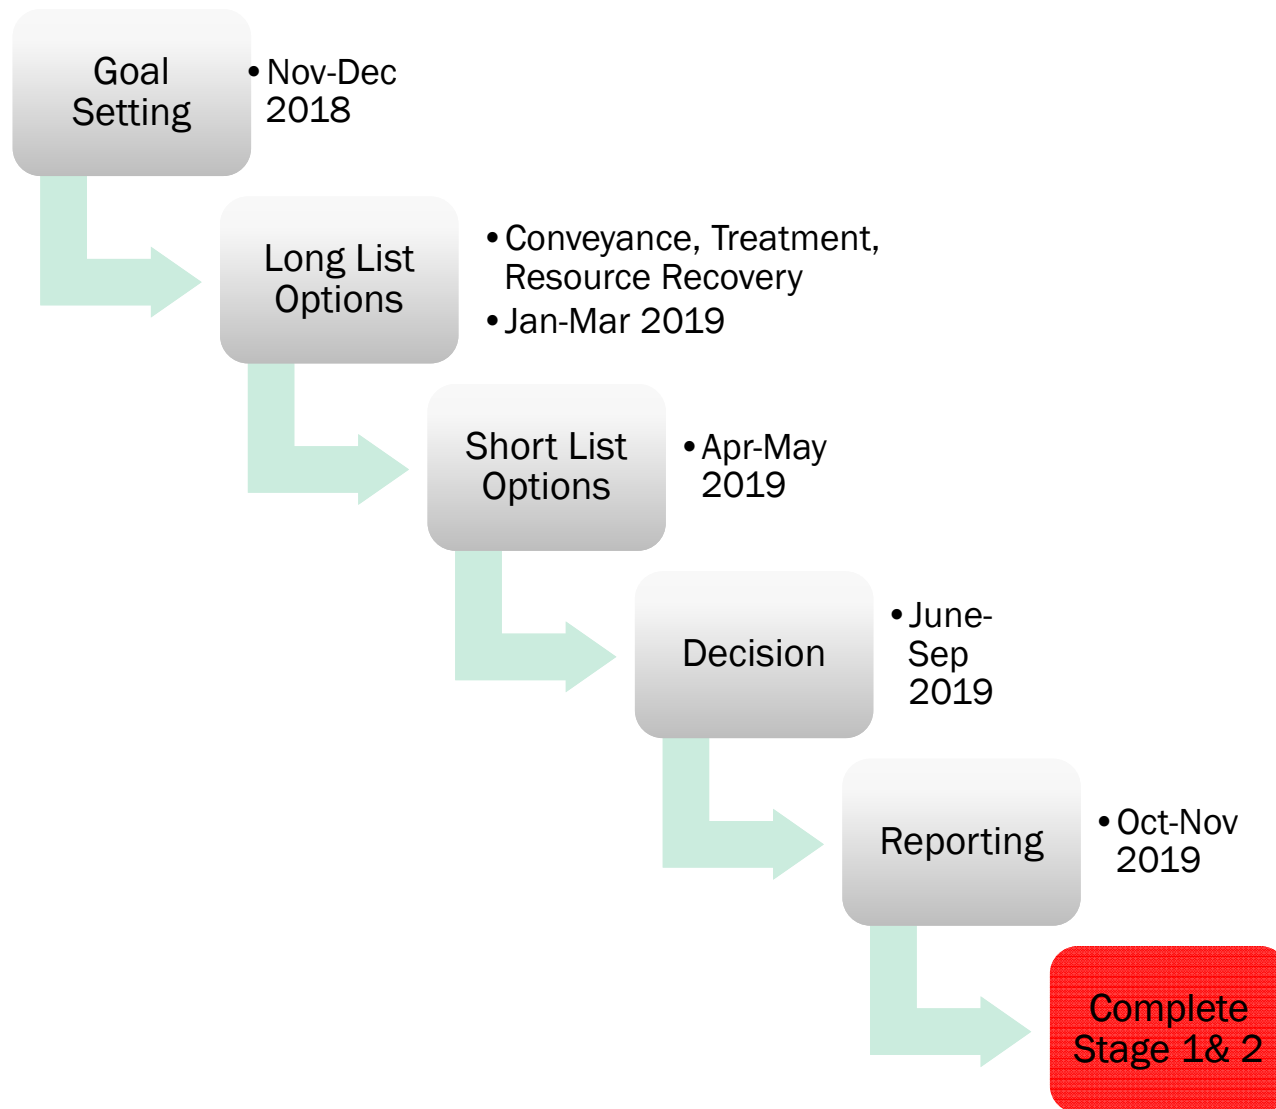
Goal Setting

• Nov-Dec 2018

Long List Options

• Conveyance, Treatment, Resource Recovery
• Jan-Mar 2019

Short List Options

• Apr-May 2019

Decision

• June-Sep 2019

Reporting

• Oct-Nov 2019

Complete Stage 1& 2